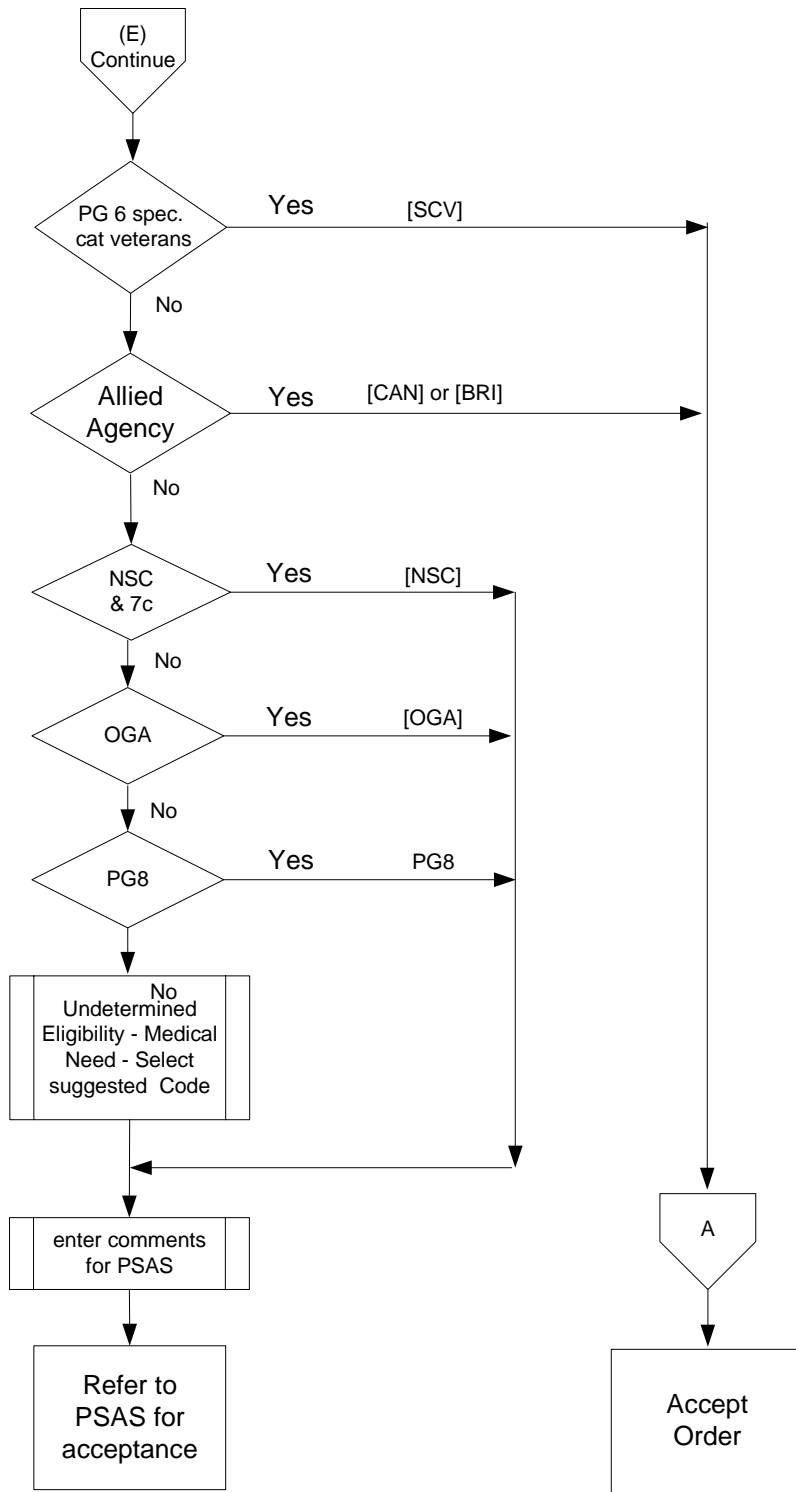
(E)
Continue

PG 6 spec. cat veterans

Yes

[SCV]

No

Allied Agency

Yes

[CAN] or [BRI]

No

NSC & 7c

Yes

[NSC]

No

OGA

Yes

[OGA]

No

PG8

Yes

PG8

No

Undetermined Eligibility - Medical Need - Select suggested Code

enter comments for PSAS

Refer to PSAS for acceptance

A

Accept Order